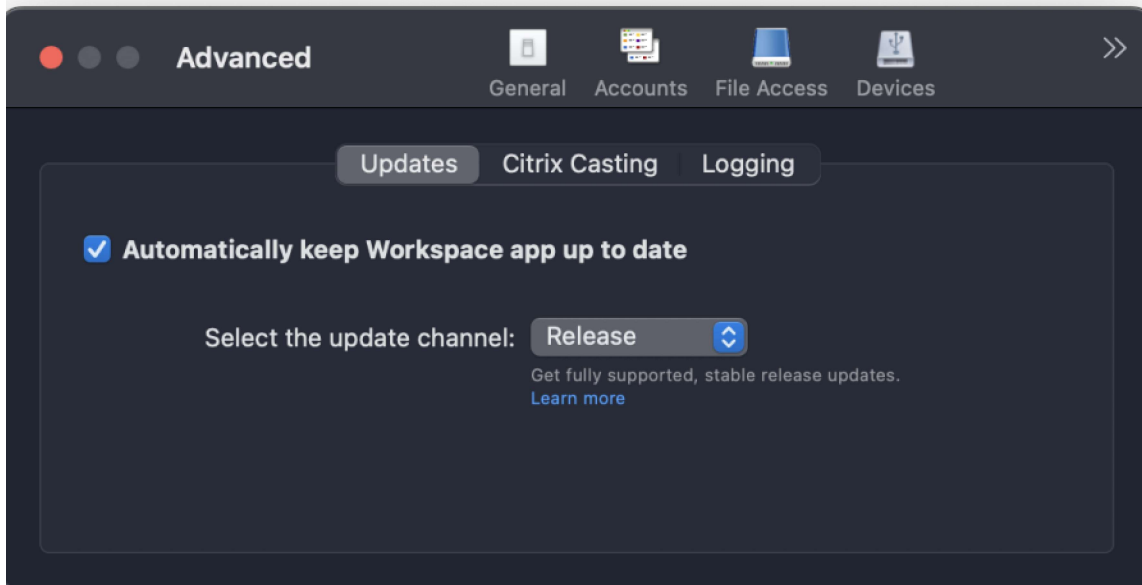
Advanced

General Accounts File Access Devices

Updates Citrix Casting Logging

Automatically keep Workspace app up to date

Select the update channel: Release

Get fully supported, stable release updates.
Learn more